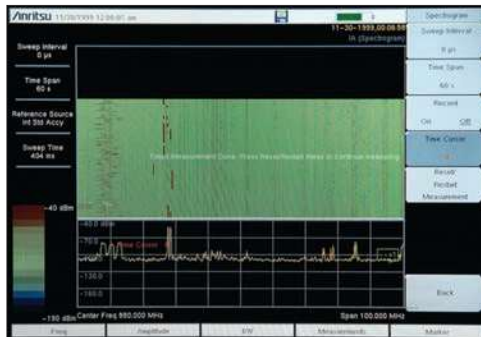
Anritsu 11/30/1999 12:08:07 am

11-30-1999 00:06:59
IA (Spectrogram)

Sweep Interval
0 µs

Time Span
60 s

Reference Source
Int Std Accy

Sweep Time
404 ms

-40 dBm

-150 dBm

Timed Measurement Done. Press Reset/Restart Meas to Continue measuring

-40.0 dBm

-70.0

Time Cursor

-130.0

-160.0

Center Freq 850.000 MHz

Span 100.000 MHz

Spectrogram

Sweep Interval
0 µs

Time Span
60 s

Record
On Off

Time Cursor
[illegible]

Reset/
Restart
Measurement

Back

Freq

Amplitude

BW

Measurements

Marker